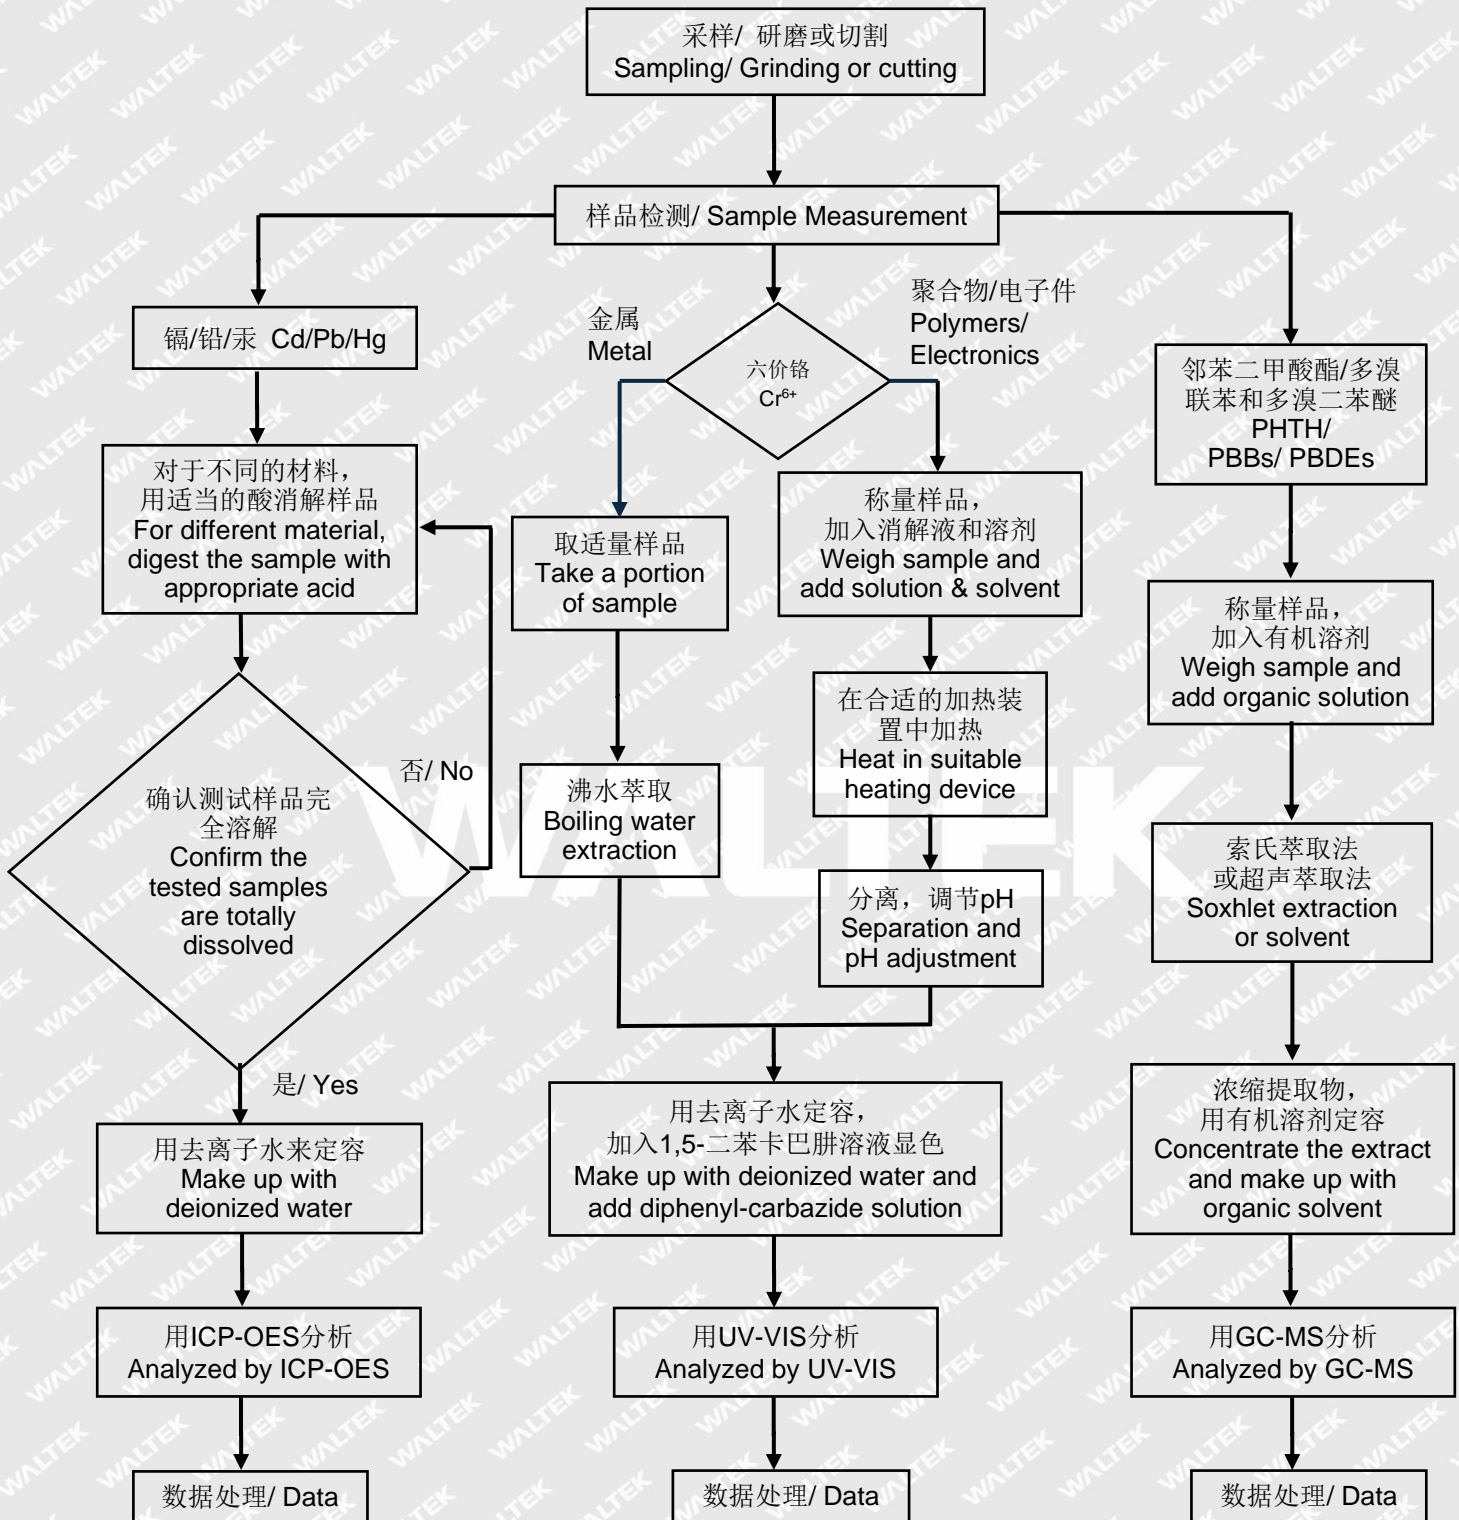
采样/ 研磨或切割
Sampling/ Grinding or cutting

样品检测/ Sample Measurement

镉/铅/汞 Cd/Pb/Hg

对于不同的材料，用适当的酸消解样品
For different material, digest the sample with appropriate acid

确认测试样品完全溶解
Confirm the tested samples are totally dissolved

否/ No

是/ Yes

用去离子水来定容
Make up with deionized water

用ICP-OES分析
Analyzed by ICP-OES

数据处理/ Data

金属
Metal

六价铬
$Cr^{6+}$

聚合物/电子件
Polymers/ Electronics

取适量样品
Take a portion of sample

沸水萃取
Boiling water extraction

称量样品，加入消解液和溶剂
Weigh sample and add solution & solvent

在合适的加热装置中加热
Heat in suitable heating device

分离，调节pH
Separation and pH adjustment

用去离子水定容，加入1,5-二苯卡巴肼溶液显色
Make up with deionized water and add diphenyl-carbazide solution

用UV-VIS分析
Analyzed by UV-VIS

数据处理/ Data

邻苯二甲酸酯/多溴联苯和多溴二苯醚
PHTH/ PBBs/ PBDEs

称量样品，加入有机溶剂
Weigh sample and add organic solution

索氏萃取法或超声萃取法
Soxhlet extraction or solvent

浓缩提取物，用有机溶剂定容
Concentrate the extract and make up with organic solvent

用GC-MS分析
Analyzed by GC-MS

数据处理/ Data

WALTEK